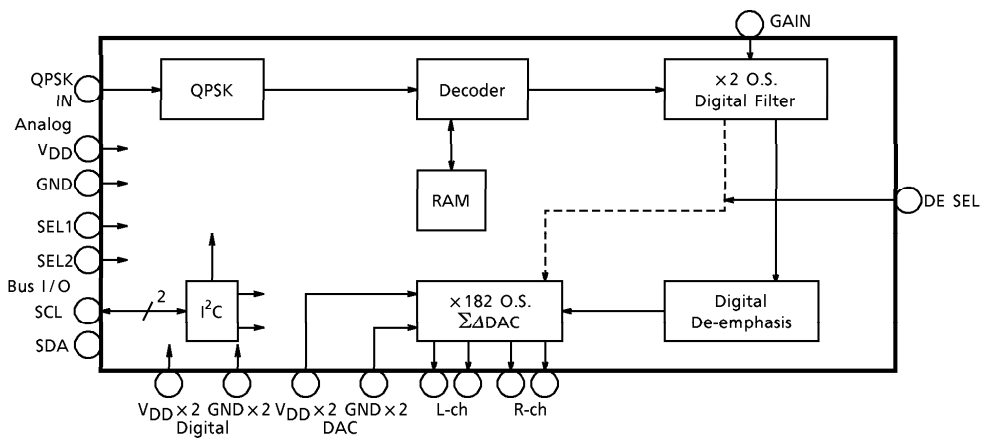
GAIN

QPSK IN

QPSK

Decoder

×2 O.S. Digital Filter

Analog

$V_{DD}$

GND

RAM

SEL1

DE SEL

SEL2

Bus I/O

SCL

2

$I^2C$

×182 O.S. $\Sigma\Delta$DAC

Digital De-emphasis

SDA

$V_{DD}\times 2$ GND×2 Digital

$V_{DD}\times 2$ GND×2 DAC

L-ch

R-ch